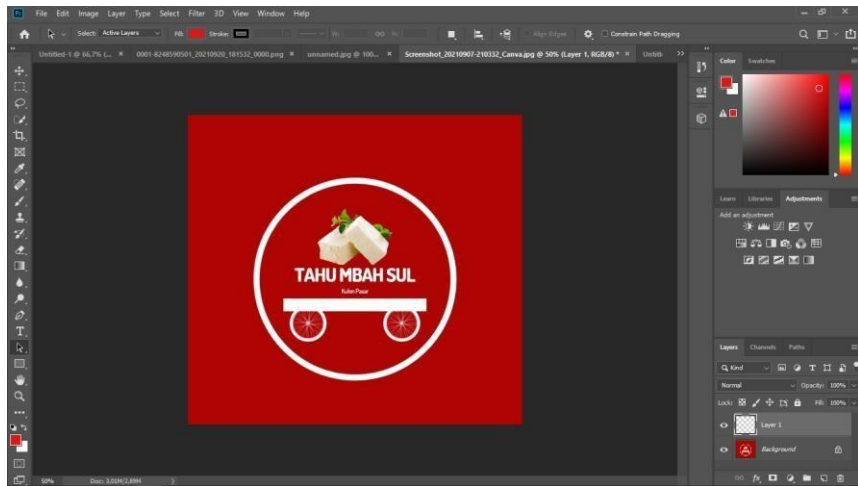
File Edit Image Layer Type Select Filter 3D View Window Help

Select: Active Layers Fill: Stroke: Align Edges Constrain Path Dragging

Untitled-1 @ 66,7% (... × 0001-8248590501_20210920_181532_0000.png × unnamed.jpg @ 100... × Screenshot_20210907-210332_Canva.jpg @ 50% (Layer 1, RGB/8) * × Untitle

TAHU MBAH SUL

Kulon Pasar

Color Swatches

Learn Libraries Adjustments

Add an adjustment

Layers Channels Paths

Q Kind

Normal Opacity: 100%

Lock: Fill: 100%

Layer 1

Background

50% Doc: 3,02M/2,89M